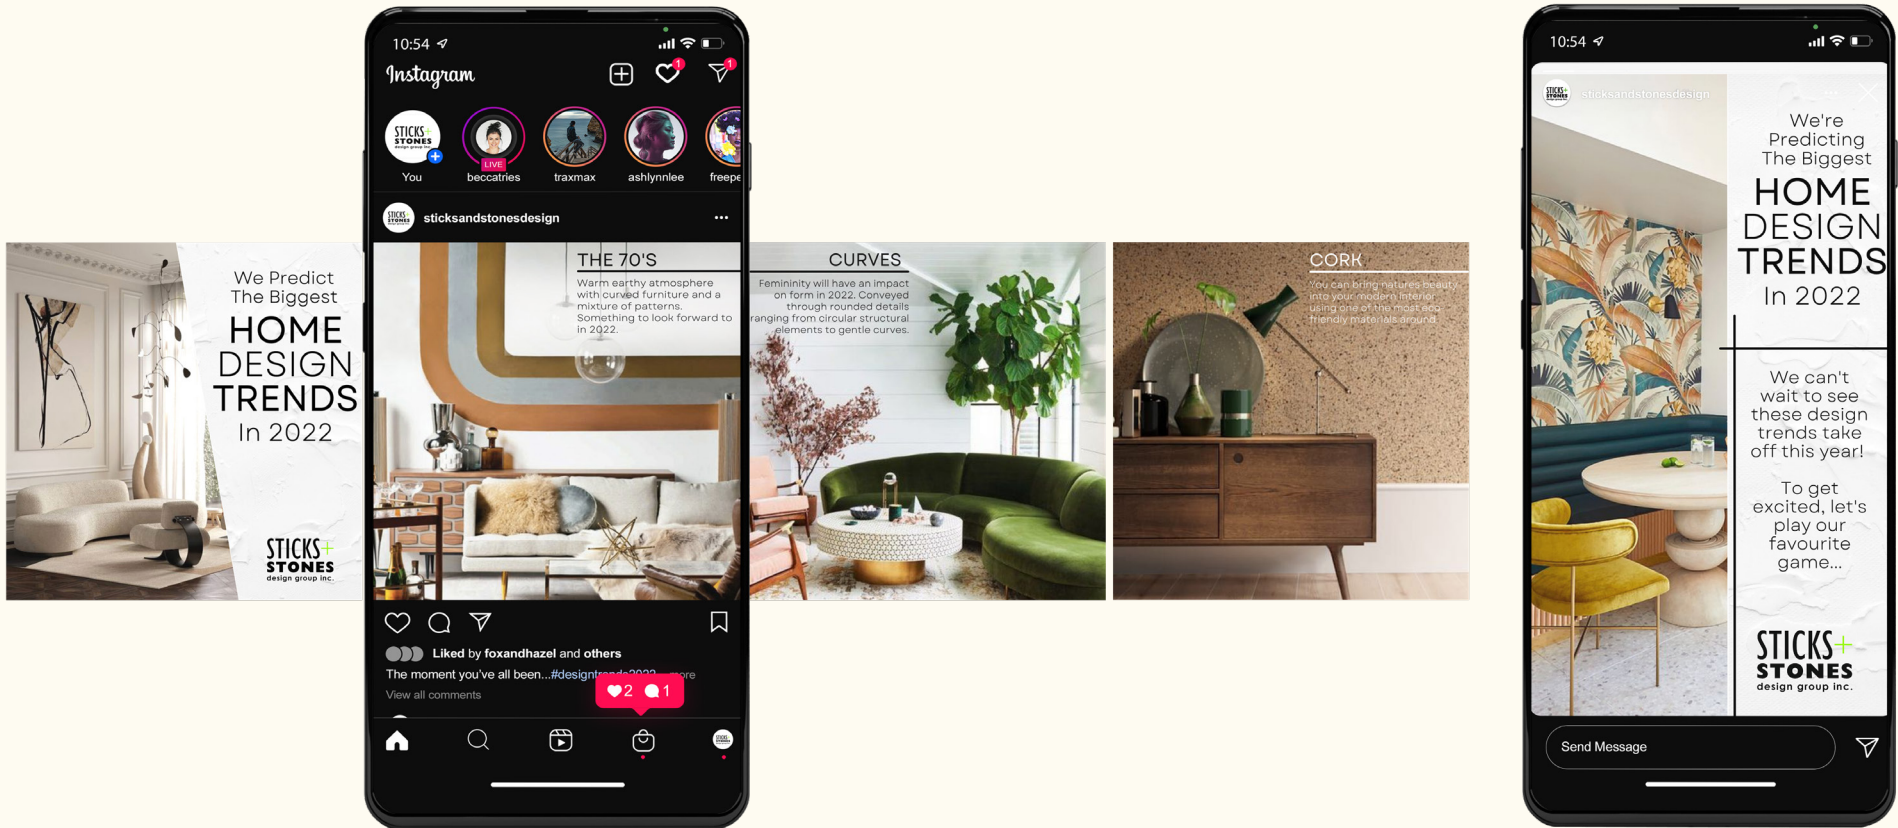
We Predict The Biggest HOME DESIGN TRENDS In 2022

STICKS+ STONES design group inc.

10:54

Instagram

1

1

STICKS STONES

You

LIVE

beccatries

traxmax

ashlynnlee

freepe

sticksandstonesdesign

...

THE 70'S

Warm earthy atmosphere with curved furniture and a mixture of patterns. Something to look forward to in 2022.

CURVES

Femininity will have an impact on form in 2022. Conveyed through rounded details ranging from circular structural elements to gentle curves.

CORK

You can bring natures beauty into your modern interior using one of the most eco friendly materials around.

Liked by foxandhazel and others

The moment you've all been...#designtr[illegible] more

View all comments

2 1

10:54

sticksandstonesdesign

We're Predicting The Biggest HOME DESIGN TRENDS In 2022

We can't wait to see these design trends take off this year!

To get excited, let's play our favourite game...

STICKS+ STONES design group inc.

Send Message